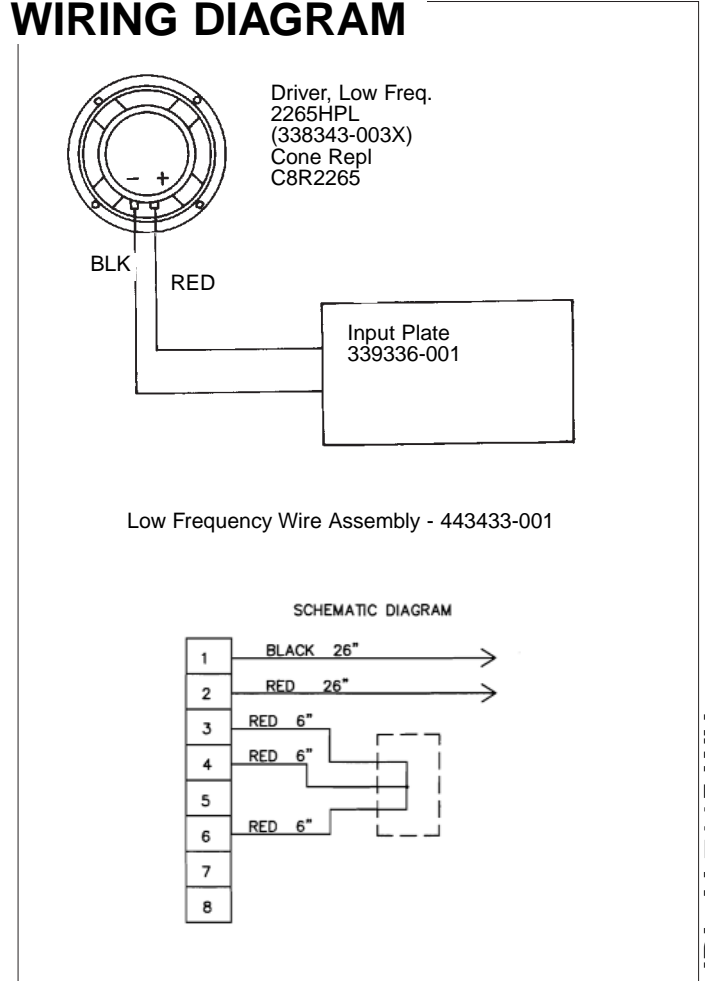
WIRING DIAGRAM

Driver, Low Freq.
2265HPL
(338343-003X)
Cone Repl
C8R2265

– +

BLK

RED

Input Plate
339336-001

Low Frequency Wire Assembly - 443433-001

SCHEMATIC DIAGRAM

1
2
3
4
5
6
7
8

BLACK 26"
RED 26"
RED 6"
RED 6"
RED 6"